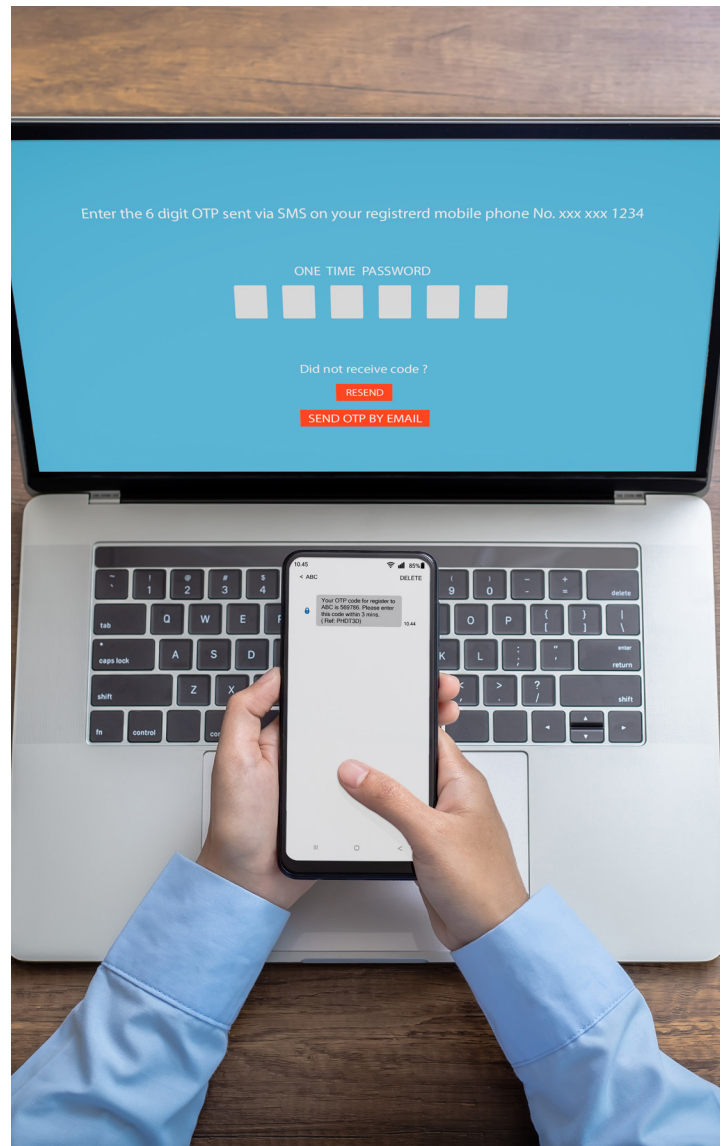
Enter the 6 digit OTP sent via SMS on your registrerd mobile phone No. xxx xxx 1234

ONE TIME PASSWORD

Did not receive code ?

RESEND

SEND OTP BY EMAIL

10.45

85%

< ABC

DELETE

Your OTP code for register to ABC is 589780. Please enter this code within 3 mins. ( Ref: PHDT3D)

10.44

~
`

!
1

@
2

#
3

$
4

(
9

)
0

—
-

+
=

delete

tab

Q

W

E

R

O

P

{
[

}
]

|
\

caps lock

A

S

D

F

K

L

:
;

"
'

enter
return

shift

Z

X

<
,

>
.

?
/

shift

fn

control

cor